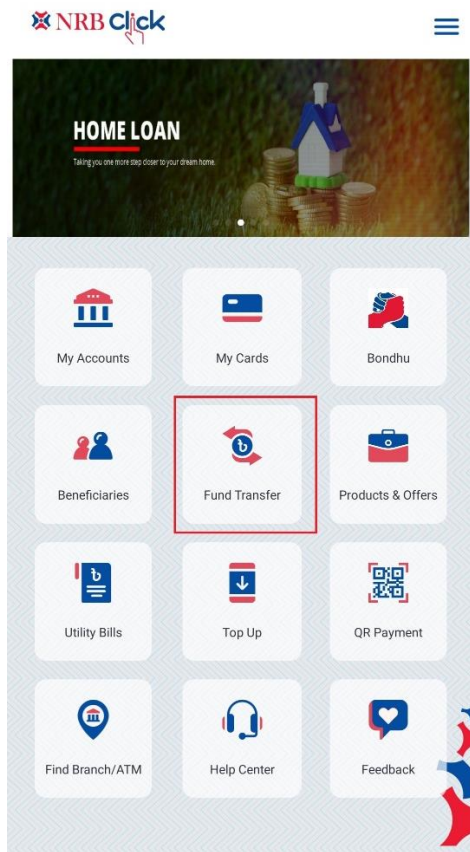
NRB Click

HOME LOAN
Taking you one more step closer to your dream home.

My Accounts
My Cards
Bondhu
Beneficiaries
Fund Transfer
Products & Offers
Utility Bills
Top Up
QR Payment
Find Branch/ATM
Help Center
Feedback